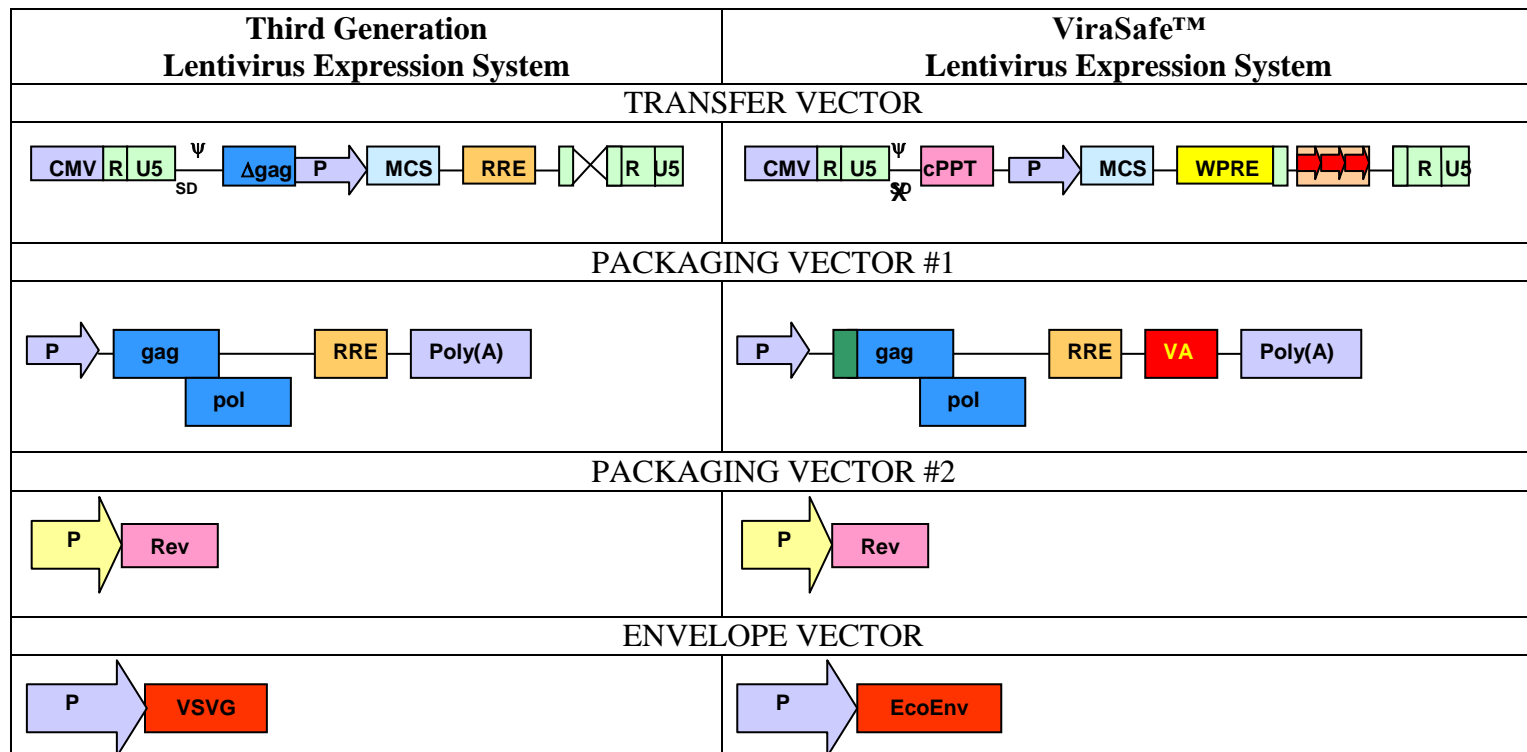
| Third Generation Lentivirus Expression System | ViraSafe™ Lentivirus Expression System |
|---|---|
| TRANSFER VECTOR | |
| CMV R U5 Ψ SD Δgag P MCS RRE R U5 | CMV R U5 Ψ SD cPPT P MCS WPRE R U5 |
| PACKAGING VECTOR #1 | |
| P gag pol RRE Poly(A) | P gag pol RRE VA Poly(A) |
| PACKAGING VECTOR #2 | |
| P Rev | P Rev |
| ENVELOPE VECTOR | |
| P VSVG | P EcoEnv |